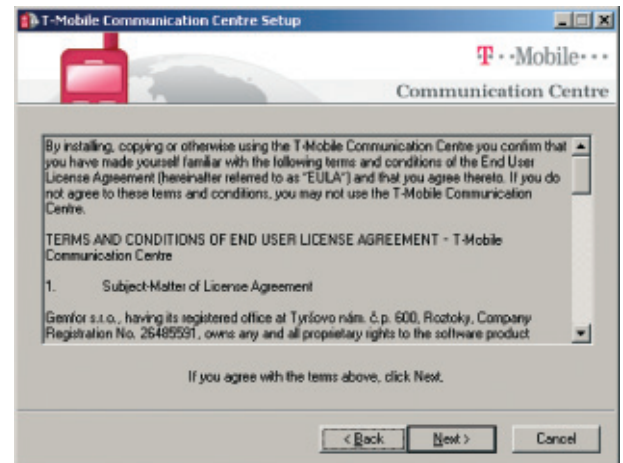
T-Mobile Communication Centre Setup

T··Mobile···

Communication Centre

By installing, copying or otherwise using the T-Mobile Communication Centre you confirm that you have made yourself familiar with the following terms and conditions of the End User License Agreement (hereinafter referred to as "EULA") and that you agree thereto. If you do not agree to these terms and conditions, you may not use the T-Mobile Communication Centre.

TERMS AND CONDITIONS OF END USER LICENSE AGREEMENT - T-Mobile Communication Centre

1. Subject-Matter of License Agreement

Gemfor s.r.o., having its registered office at Tyršovo nám. č.p. 600, Roztoky, Company Registration No. 26485591, owns any and all proprietary rights to the software product

If you agree with the terms above, click Next.

< Back

Next >

Cancel